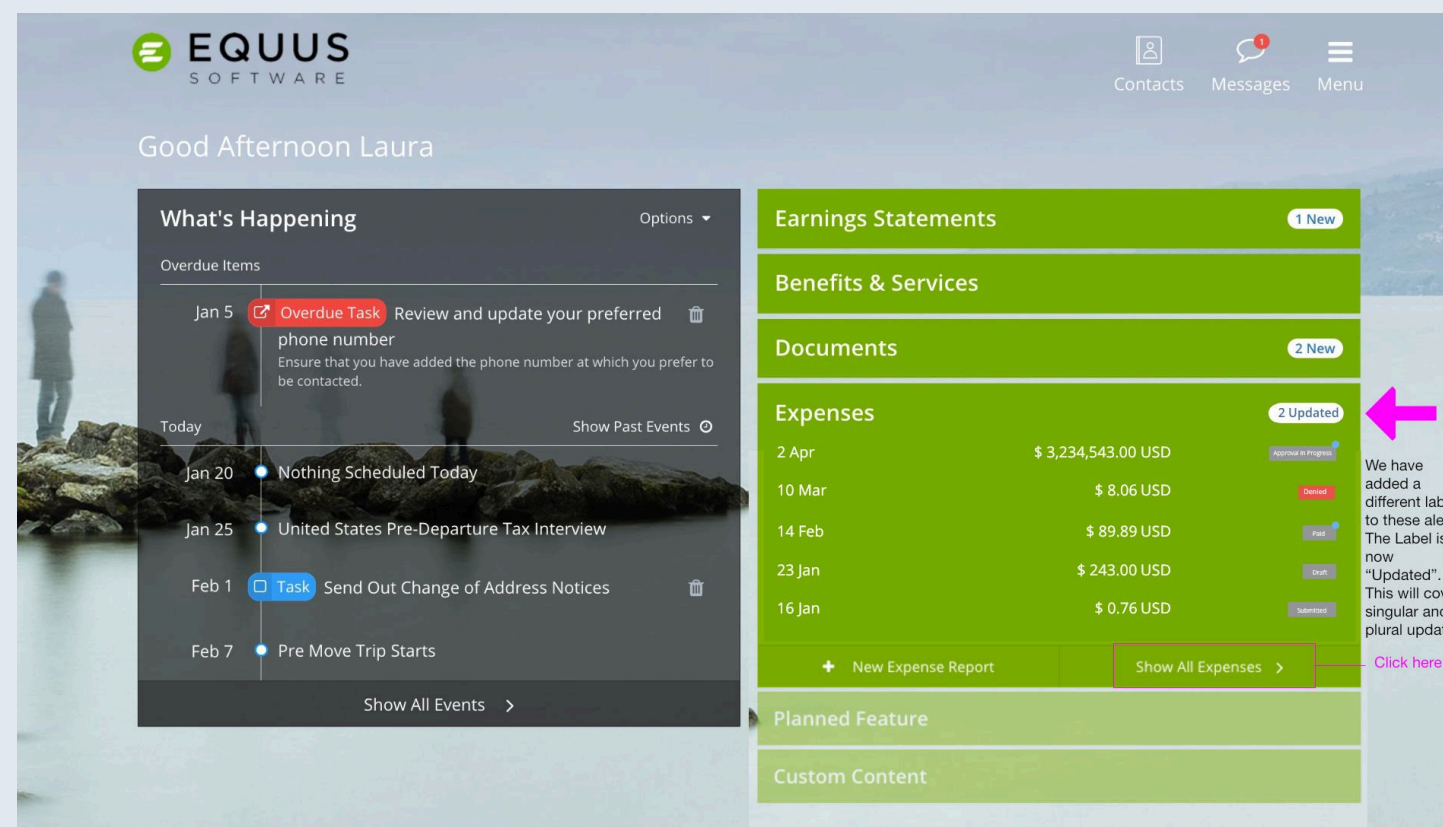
EQUUS
SOFTWARE

Contacts Messages Menu

1

Good Afternoon Laura

What's Happening Options

Overdue Items

Jan 5 Overdue Task Review and update your preferred phone number
Ensure that you have added the phone number at which you prefer to be contacted.

Today Show Past Events

Jan 20 Nothing Scheduled Today

Jan 25 United States Pre-Departure Tax Interview

Feb 1 Task Send Out Change of Address Notices

Feb 7 Pre Move Trip Starts

Show All Events >

Earnings Statements 1 New

Benefits & Services

Documents 2 New

Expenses 2 Updated

| | | |
|---|---|---|
| 2 Apr | \$ 3,234,543.00 USD | Approval In Progress |
| 10 Mar | \$ 8.06 USD | Denied |
| 14 Feb | \$ 89.89 USD | Paid |
| 23 Jan | \$ 243.00 USD | Draft |
| 16 Jan | \$ 0.76 USD | Submitted |

+ New Expense Report Show All Expenses >

Planned Feature

Custom Content

We have added a different lab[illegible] to these ale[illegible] The Label is now "Updated". This will co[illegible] singular an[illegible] plural upda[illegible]

Click here